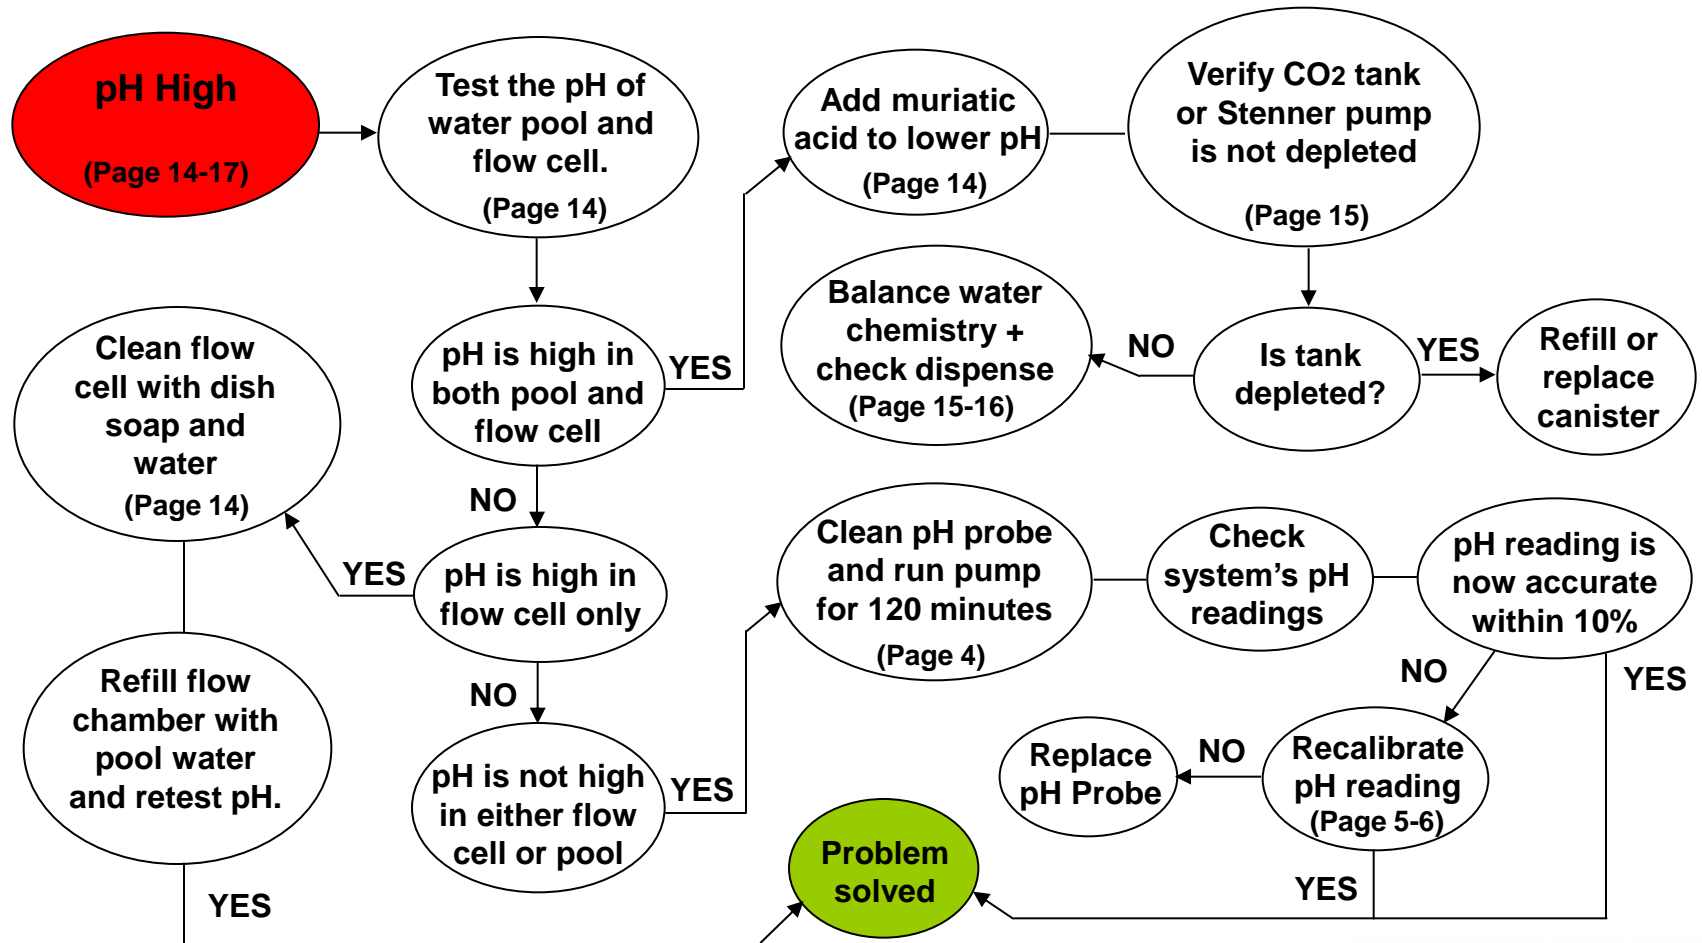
pH High

(Page 14-17)

Test the pH of water pool and flow cell.

(Page 14)

Add muriatic acid to lower pH

(Page 14)

Verify $CO_2$ tank or Stenner pump is not depleted

(Page 15)

Balance water chemistry + check dispense

(Page 15-16)

NO

Is tank depleted?

YES

Refill or replace canister

Clean flow cell with dish soap and water

(Page 14)

pH is high in both pool and flow cell

YES

NO

YES

pH is high in flow cell only

NO

Clean pH probe and run pump for 120 minutes

(Page 4)

Check system's pH readings

pH reading is now accurate within 10%

NO

YES

Refill flow chamber with pool water and retest pH.

pH is not high in either flow cell or pool

YES

Replace pH Probe

NO

Recalibrate pH reading

(Page 5-6)

Problem solved

YES

YES